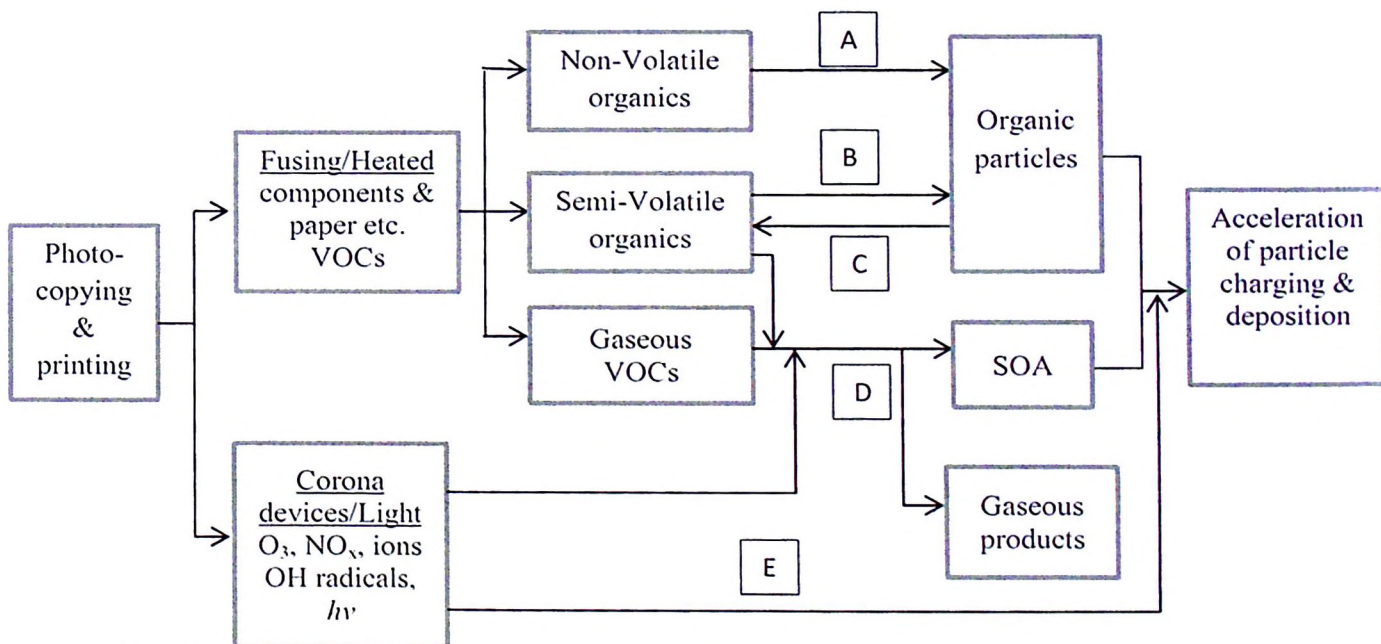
Photo-copying & printing

Fusing/Heated components & paper etc. VOCs

Corona devices/Light $O_3$, $NO_x$, ions OH radicals, $h\nu$

Non-Volatile organics

Semi-Volatile organics

Gaseous VOCs

A

B

C

D

E

Organic particles

SOA

Gaseous products

Acceleration of particle charging & deposition